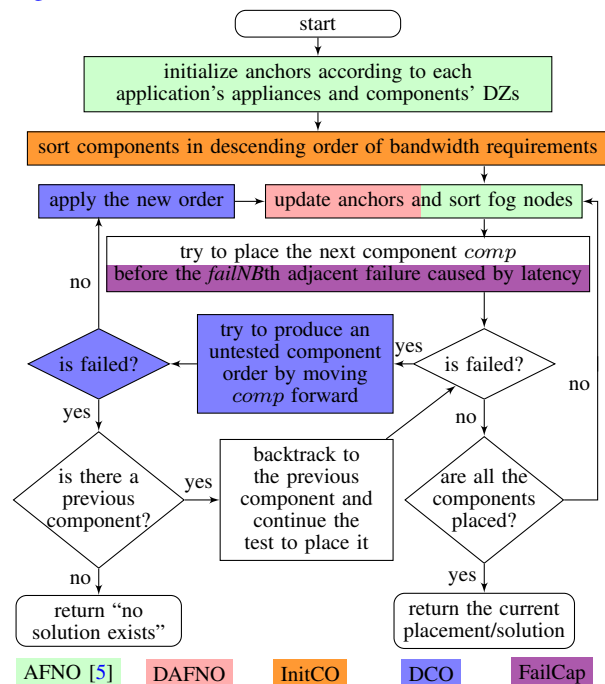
start

initialize anchors according to each application's appliances and components' DZs

sort components in descending order of bandwidth requirements

apply the new order

update anchors and sort fog nodes

try to place the next component *comp* before the *failNB*th adjacent failure caused by latency

no

try to produce an untested component order by moving *comp* forward

yes

is failed?

is failed?

no

yes

no

is there a previous component?

yes

backtrack to the previous component and continue the test to place it

are all the components placed?

no

yes

return "no solution exists"

return the current placement/solution

AFNO [5]

DAFNO

InitCO

DCO

FailCap